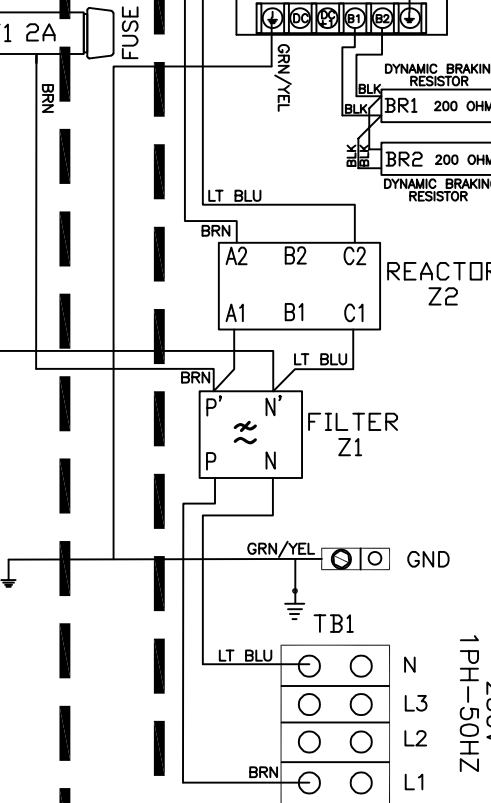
1 2A
FUSE
BRN
DC
DC
B1
B2
GRN/YEL
BLK
DYNAMIC BRAKIN RESISTOR
BLK
BR1 200 OHM
BLK
BR2 200 OHM
DYNAMIC BRAKIN RESISTOR
LT BLU
BRN
A2 B2 C2
REACTOR Z2
A1 B1 C1
LT BLU
BRN
P' N'
FILTER Z1
P N
GRN/YEL
GND
TB1
LT BLU
N
L3
L2
BRN
L1
1PH–50HZ